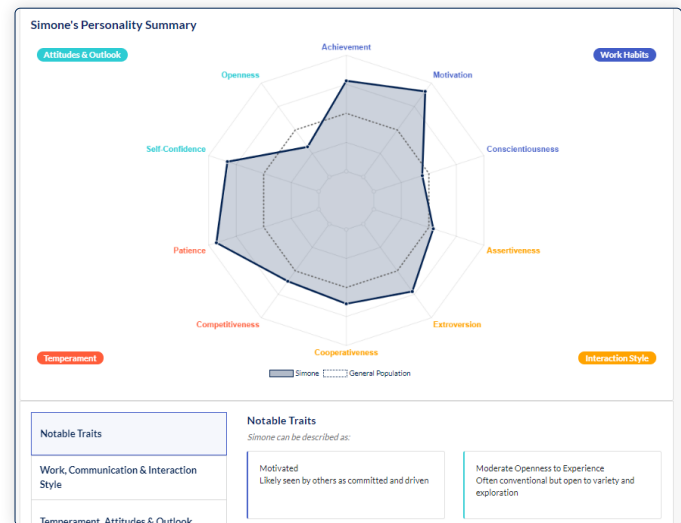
Simone's Personality Summary

Attitudes & Outlook

Work Habits

Achievement

Openness

Motivation

Self-Confidence

Conscientiousness

Patience

Assertiveness

Competitiveness

Extroversion

Cooperativeness

Temperament

Interaction Style

Simone General Population

Notable Traits

Work, Communication & Interaction Style

Temperament, Attitudes & Outlook

Notable Traits

Simone can be described as:

Motivated
Likely seen by others as committed and driven

Moderate Openness to Experience
Often conventional but open to variety and exploration